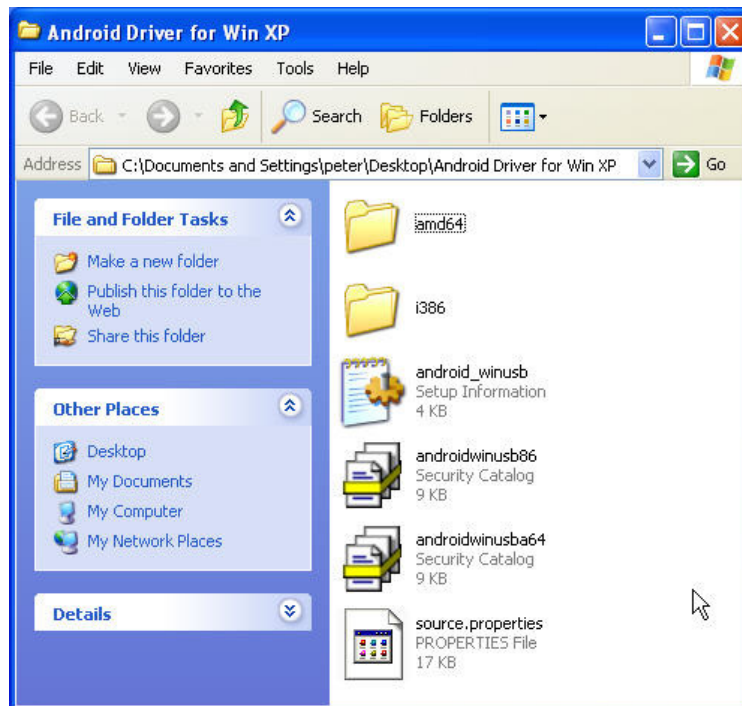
Android Driver for Win XP

File Edit View Favorites Tools Help

Back Search Folders

Address C:\Documents and Settings\peter\Desktop\Android Driver for Win XP Go

File and Folder Tasks

Make a new folder
Publish this folder to the Web
Share this folder

Other Places

Desktop
My Documents
My Computer
My Network Places

Details

amd64

i386

android_winusb
Setup Information
4 KB

androidwinusb86
Security Catalog
9 KB

androidwinusba64
Security Catalog
9 KB

source.properties
PROPERTIES File
17 KB